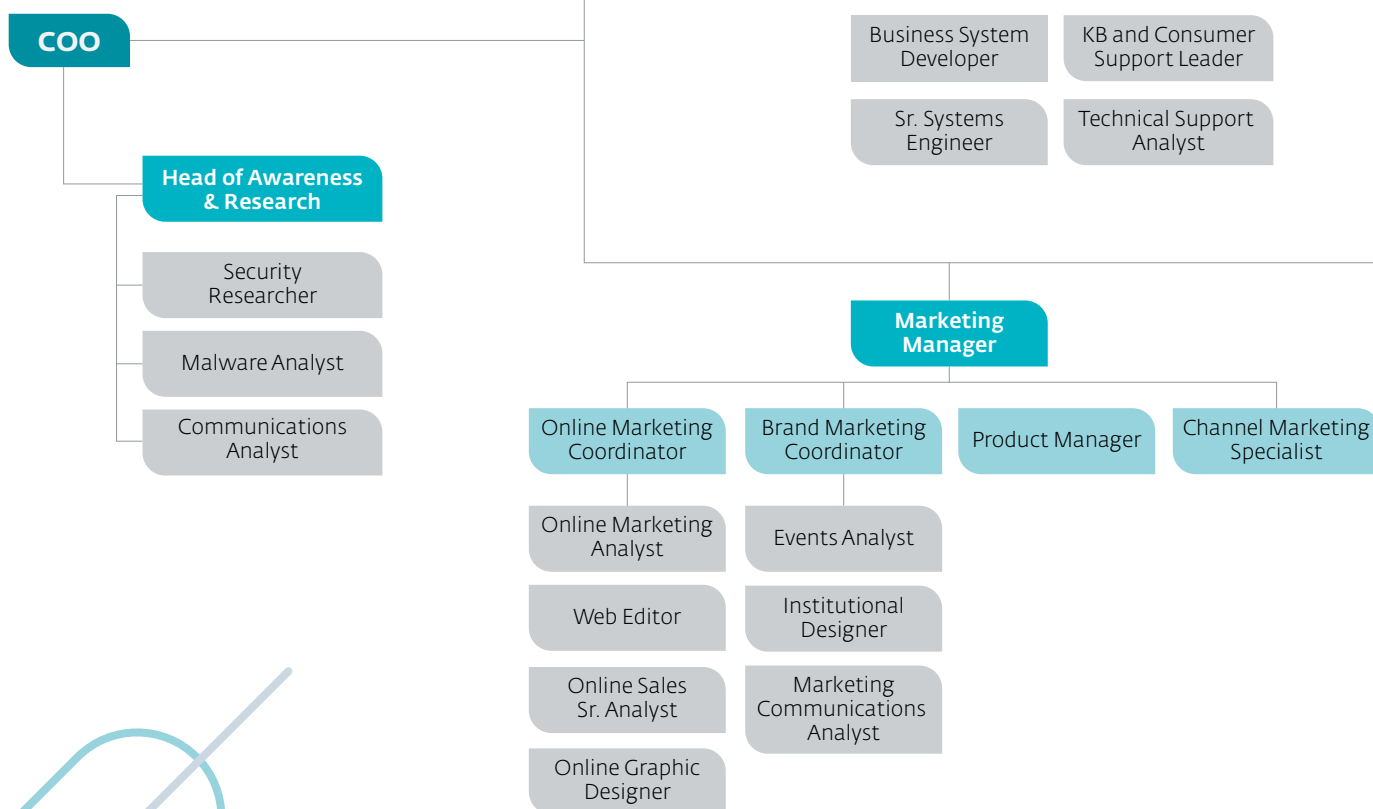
COO

Business System Developer

KB and Consumer Support Leader

Sr. Systems Engineer

Technical Support Analyst

Head of Awareness & Research

Security Researcher

Malware Analyst

Communications Analyst

Marketing Manager

Online Marketing Coordinator

Brand Marketing Coordinator

Product Manager

Channel Marketing Specialist

Online Marketing Analyst

Web Editor

Online Sales Sr. Analyst

Online Graphic Designer

Events Analyst

Institutional Designer

Marketing Communications Analyst